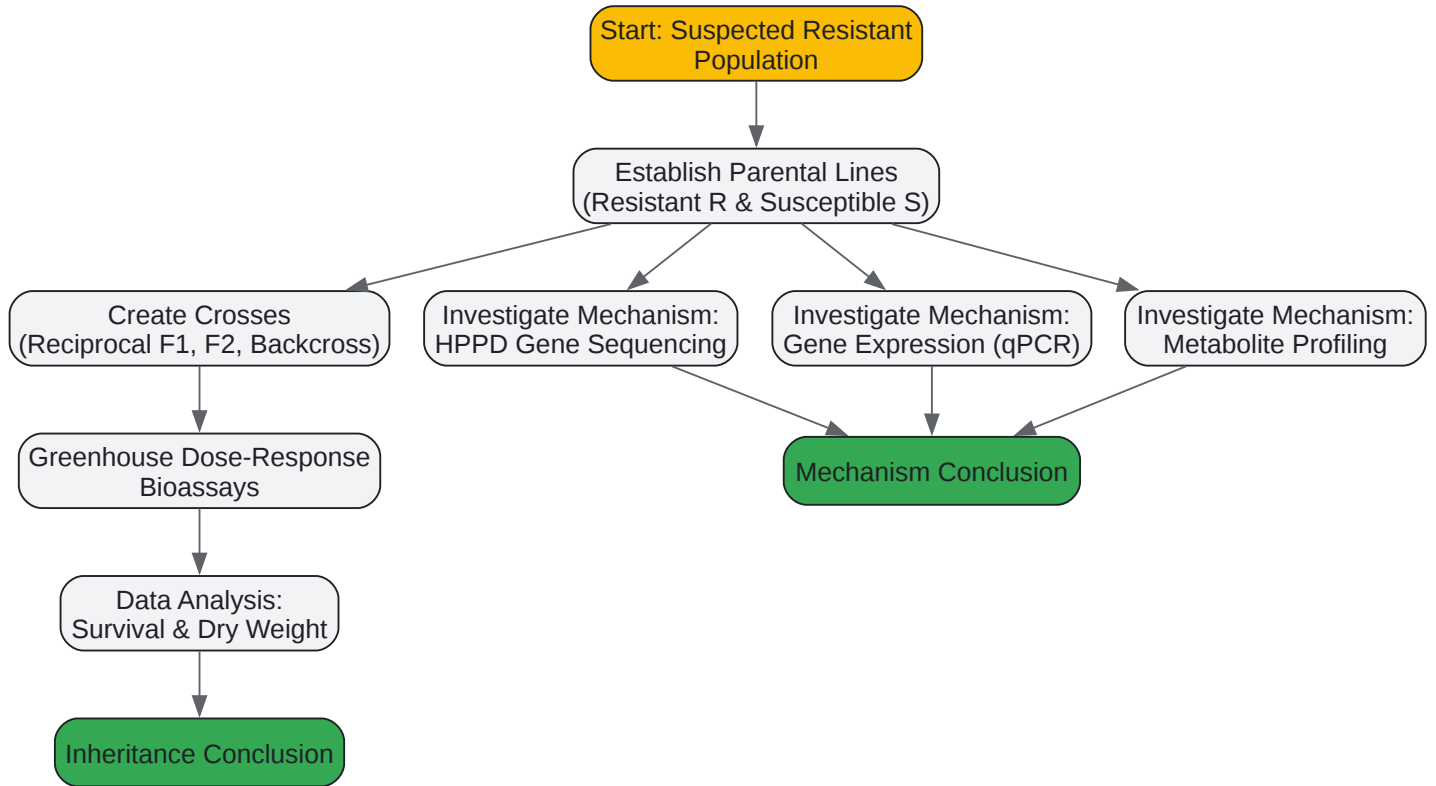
Start: Suspected Resistant Population

Establish Parental Lines (Resistant R & Susceptible S)

Create Crosses (Reciprocal F1, F2, Backcross)

Investigate Mechanism: HPPD Gene Sequencing

Investigate Mechanism: Gene Expression (qPCR)

Investigate Mechanism: Metabolite Profiling

Greenhouse Dose-Response Bioassays

Mechanism Conclusion

Data Analysis: Survival & Dry Weight

Inheritance Conclusion